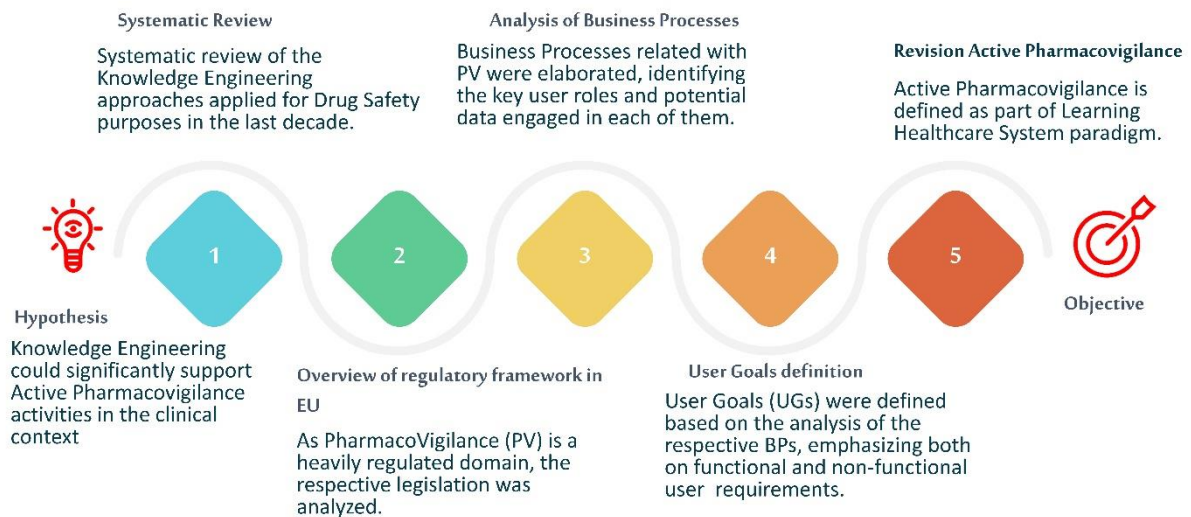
Hypothesis

Knowledge Engineering could significantly support Active Pharmacovigilance activities in the clinical context

Systematic Review

Systematic review of the Knowledge Engineering approaches applied for Drug Safety purposes in the last decade.

1

Overview of regulatory framework in EU

As PharmacoVigilance (PV) is a heavily regulated domain, the respective legislation was analyzed.

2

Analysis of Business Processes

Business Processes related with PV were elaborated, identifying the key user roles and potential data engaged in each of them.

3

User Goals definition

User Goals (UGs) were defined based on the analysis of the respective BPs, emphasizing both on functional and non-functional user requirements.

4

Revision Active Pharmacovigilance

Active Pharmacovigilance is defined as part of Learning Healthcare System paradigm.

5

Objective